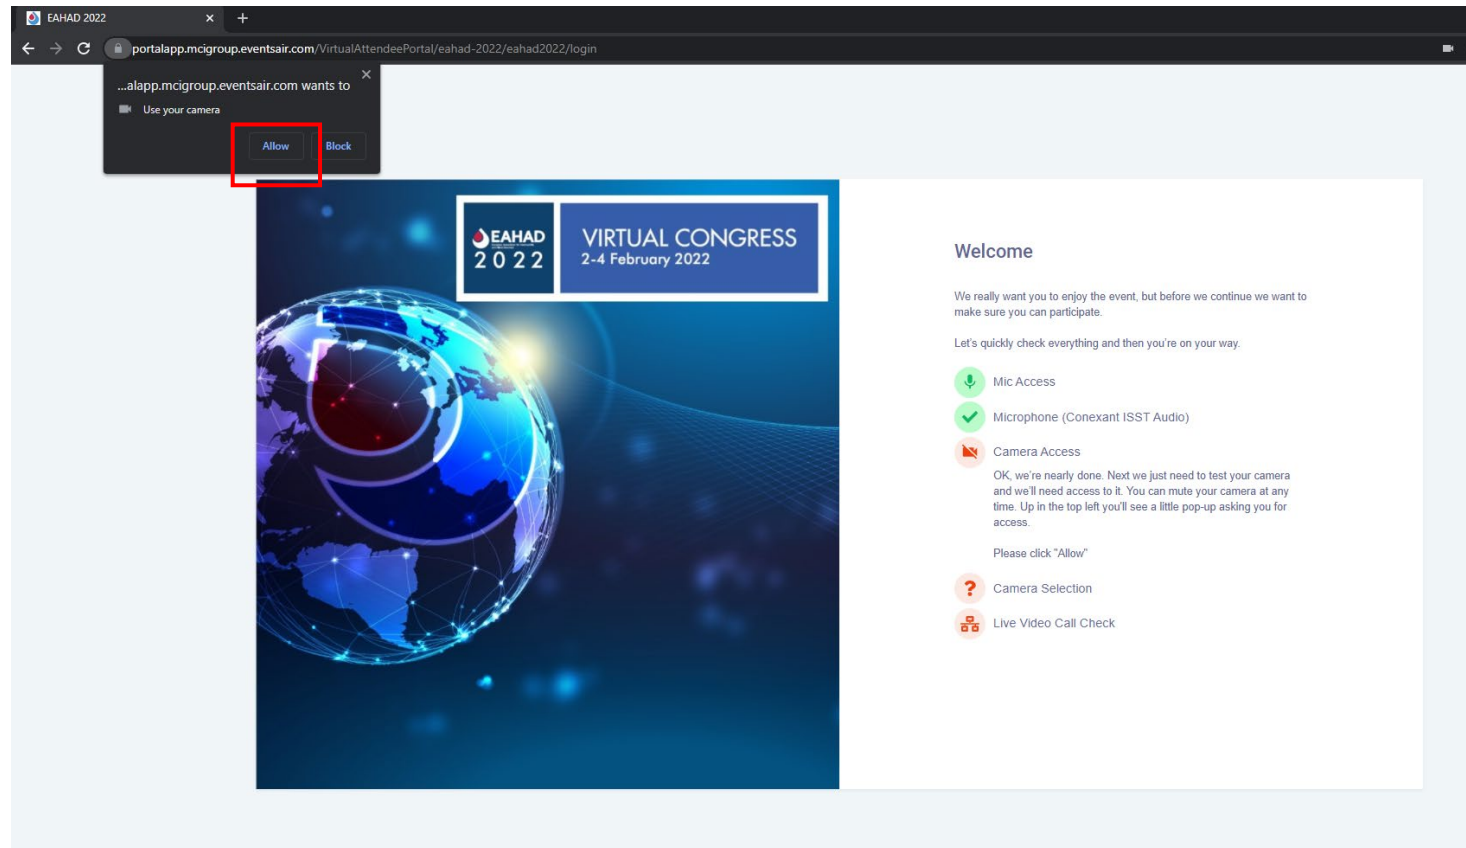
EAHAD 2022 ×

portalapp.mcigroup.eventsair.com/VirtualAttendeePortal/eahad-2022/eahad2022/login

...alapp.mcigroup.eventsair.com wants to ×

Use your camera

Allow Block

EAHAD 2022

VIRTUAL CONGRESS
2-4 February 2022

Welcome

We really want you to enjoy the event, but before we continue we want to make sure you can participate.

Let's quickly check everything and then you're on your way.

Mic Access

Microphone (Conexant ISST Audio)

Camera Access

OK, we're nearly done. Next we just need to test your camera and we'll need access to it. You can mute your camera at any time. Up in the top left you'll see a little pop-up asking you for access.

Please click "Allow"

Camera Selection

Live Video Call Check